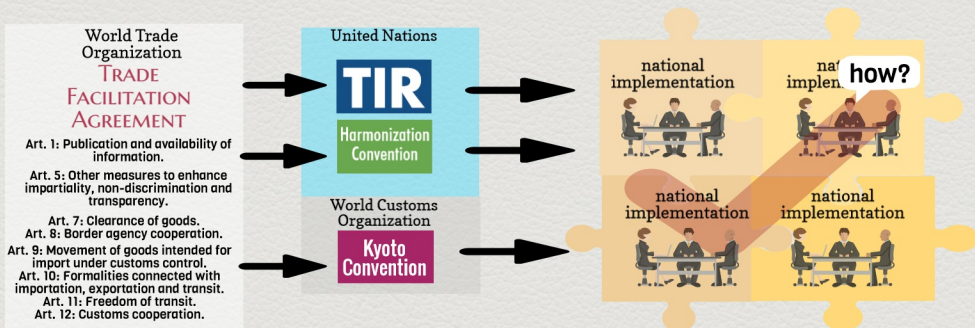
World Trade Organization
Trade Facilitation Agreement

Art. 1: Publication and availability of information.
Art. 5: Other measures to enhance impartiality, non-discrimination and transparency.
Art. 7: Clearance of goods.
Art. 8: Border agency cooperation.
Art. 9: Movement of goods intended for import under customs control.
Art. 10: Formalities connected with importation, exportation and transit.
Art. 11: Freedom of transit.
Art. 12: Customs cooperation.

United Nations
TIR
Harmonization Convention

World Customs Organization
Kyoto Convention

national implementation

national implementation

how?

national implementation

national implementation